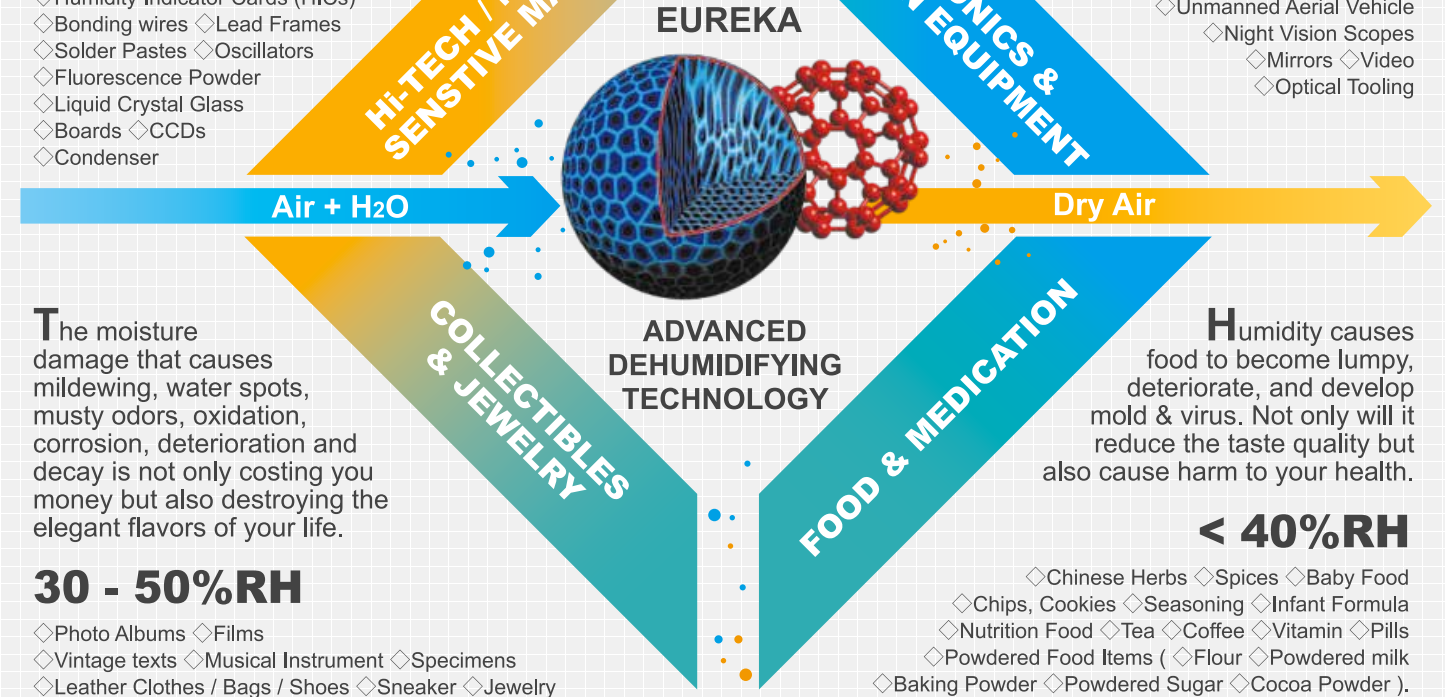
◇Humidity Indicator Cards (HICs)
◇Bonding wires ◇Lead Frames
◇Solder Pastes ◇Oscillators
◇Fluorescence Powder
◇Liquid Crystal Glass
◇Boards ◇CCDs
◇Condenser

Hi-TECH / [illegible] SENSTIVE M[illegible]

EUREKA

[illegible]NICS & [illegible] EQUIPMENT

◇Unmanned Aerial Vehicle
◇Night Vision Scopes
◇Mirrors ◇Video
◇Optical Tooling

Air + H2O

Dry Air

The moisture damage that causes mildewing, water spots, musty odors, oxidation, corrosion, deterioration and decay is not only costing you money but also destroying the elegant flavors of your life.

COLLECTIBLES & JEWELRY

ADVANCED DEHUMIDIFYING TECHNOLOGY

FOOD & MEDICATION

Humidity causes food to become lumpy, deteriorate, and develop mold & virus. Not only will it reduce the taste quality but also cause harm to your health.

30 - 50%RH

◇Photo Albums ◇Films
◇Vintage texts ◇Musical Instrument ◇Specimens
◇Leather Clothes / Bags / Shoes ◇Sneaker ◇Jewelry

< 40%RH

◇Chinese Herbs ◇Spices ◇Baby Food
◇Chips, Cookies ◇Seasoning ◇Infant Formula
◇Nutrition Food ◇Tea ◇Coffee ◇Vitamin ◇Pills
◇Powdered Food Items ( ◇Flour ◇Powdered milk
◇Baking Powder ◇Powdered Sugar ◇Cocoa Powder ).